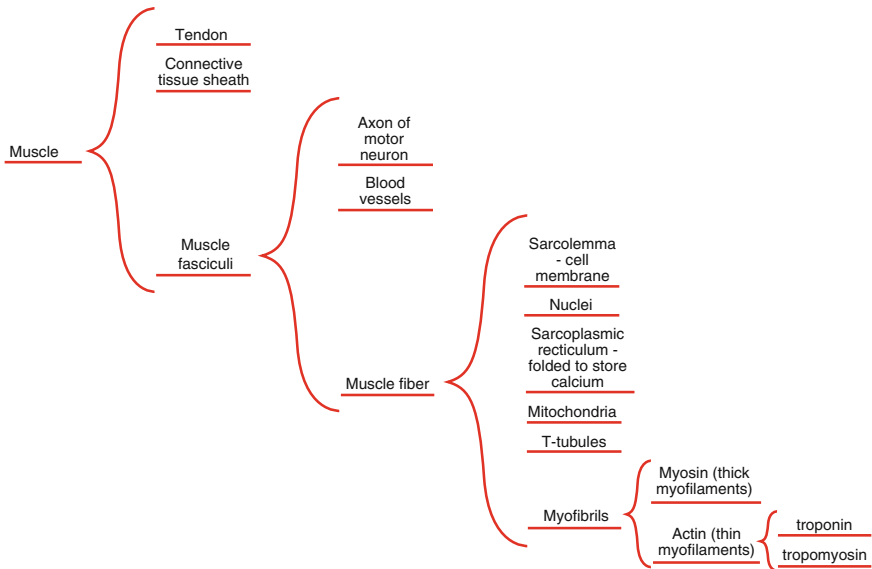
Muscle

Tendon

Connective tissue sheath

Muscle fasciculi

Axon of motor neuron

Blood vessels

Muscle fiber

Sarcolemma - cell membrane

Nuclei

Sarcoplasmic recticulum - folded to store calcium

Mitochondria

T-tubules

Myofibrils

Myosin (thick myofilaments)

Actin (thin myofilaments)

troponin

tropomyosin